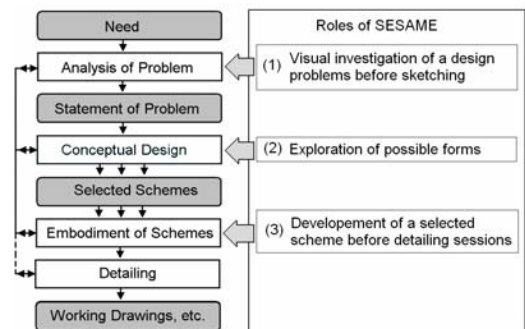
Need

Analysis of Problem

Statement of Problem

Conceptual Design

Selected Schemes

Embodiment of Schemes

Detailing

Working Drawings, etc.

Roles of SESAME

(1) Visual investigation of a design problems before sketching

(2) Exploration of possible forms

(3) Developement of a selected scheme before detailing sessions